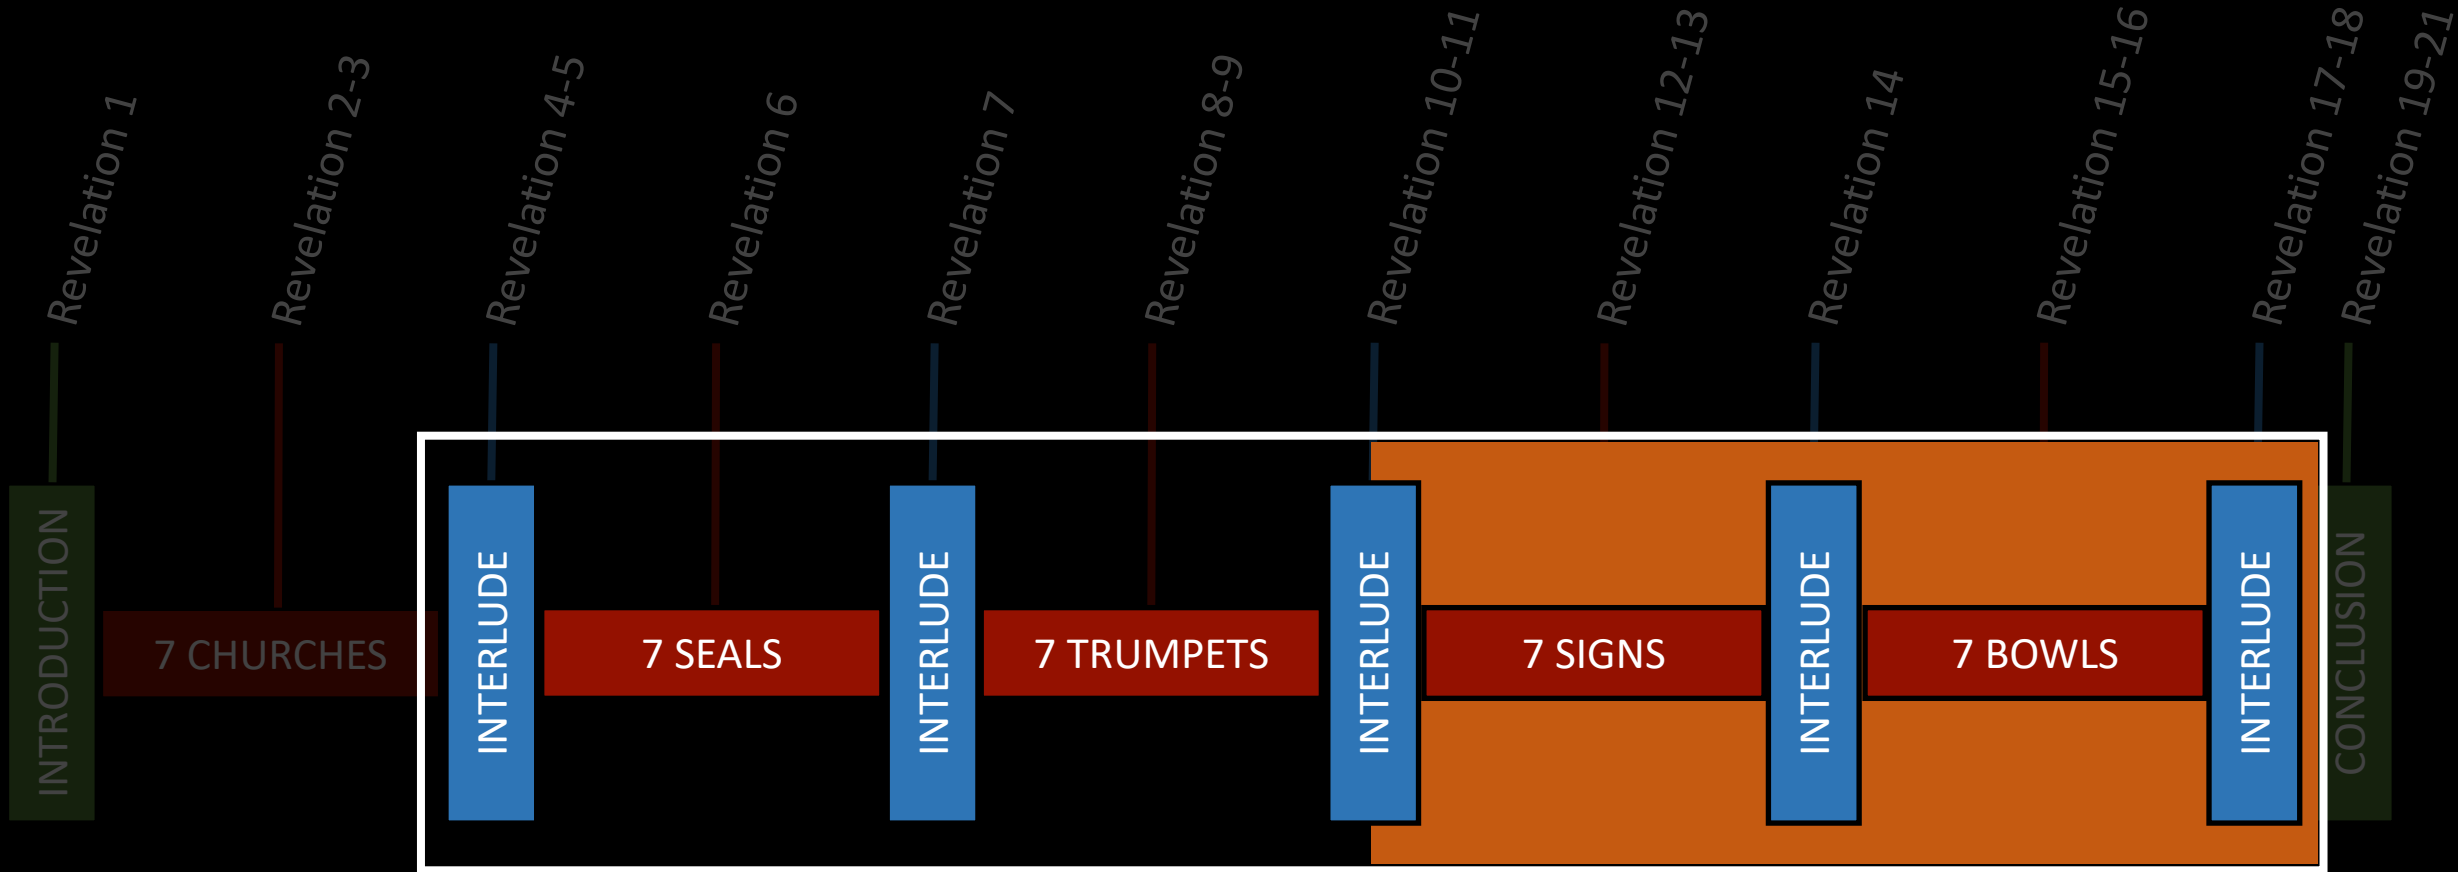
Revelation 1
Revelation 2-3
Revelation 4-5
Revelation 6
Revelation 7
Revelation 8-9
Revelation 10-11
Revelation 12-13
Revelation 14
Revelation 15-16
Revelation 17-18
Revelation 19-21

INTRODUCTION
7 CHURCHES
INTERLUDE
7 SEALS
INTERLUDE
7 TRUMPETS
INTERLUDE
7 SIGNS
INTERLUDE
7 BOWLS
INTERLUDE
CONCLUSION